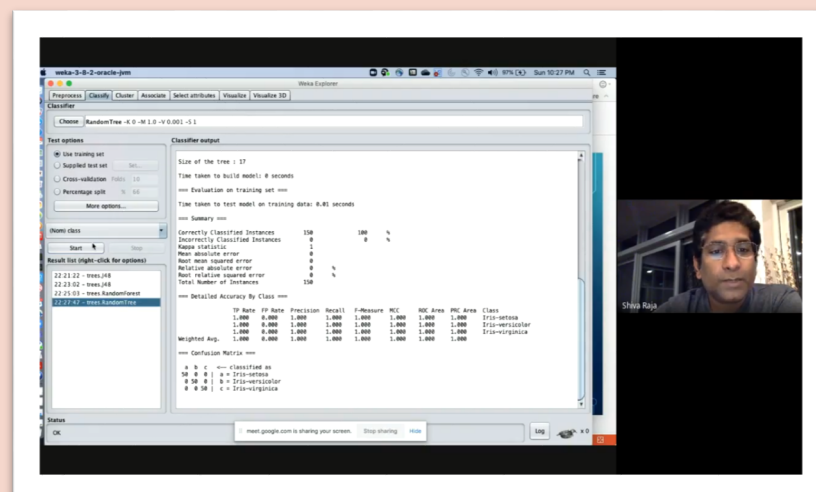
weka-3-8-2-oracle-jvm

97% Sun 10:27 PM

Weka Explorer

Preprocess | Classify | Cluster | Associate | Select attributes | Visualize | Visualize 3D

Classifier

Choose RandomTree -K 0 -M 1.0 -V 0.001 -S 1

Test options

Use training set

Supplied test set Set...

Cross-validation Folds 10

Percentage split % 66

More options...

(Nom) class

Start Stop

Result list (right-click for options)

22:21:22 - trees.J48

22:23:02 - trees.J48

22:25:03 - trees.RandomForest

22:27:47 - trees.RandomTree

Classifier output

Size of the tree : 17

Time taken to build model: 0 seconds

=== Evaluation on training set ===

Time taken to test model on training data: 0.01 seconds

=== Summary ===

Correctly Classified Instances 150 100 %

Incorrectly Classified Instances 0 0 %

Kappa statistic 1

Mean absolute error 0

Root mean squared error 0

Relative absolute error 0 %

Root relative squared error 0 %

Total Number of Instances 150

=== Detailed Accuracy By Class ===

| | TP Rate | FP Rate | Precision | Recall | F-Measure | MCC | ROC Area | PRC Area | Class |
|---|---|---|---|---|---|---|---|---|---|
| | 1.000 | 0.000 | 1.000 | 1.000 | 1.000 | 1.000 | 1.000 | 1.000 | Iris-setosa |
| | 1.000 | 0.000 | 1.000 | 1.000 | 1.000 | 1.000 | 1.000 | 1.000 | Iris-versicolor |
| | 1.000 | 0.000 | 1.000 | 1.000 | 1.000 | 1.000 | 1.000 | 1.000 | Iris-virginica |
| Weighted Avg. | 1.000 | 0.000 | 1.000 | 1.000 | 1.000 | 1.000 | 1.000 | 1.000 | |

=== Confusion Matrix ===

a b c <-- classified as
50 0 0 | a = Iris-setosa
0 50 0 | b = Iris-versicolor
0 0 50 | c = Iris-virginica

Status

OK

meet.google.com is sharing your screen. Stop sharing Hide

Log

x 0

Shiva Raja